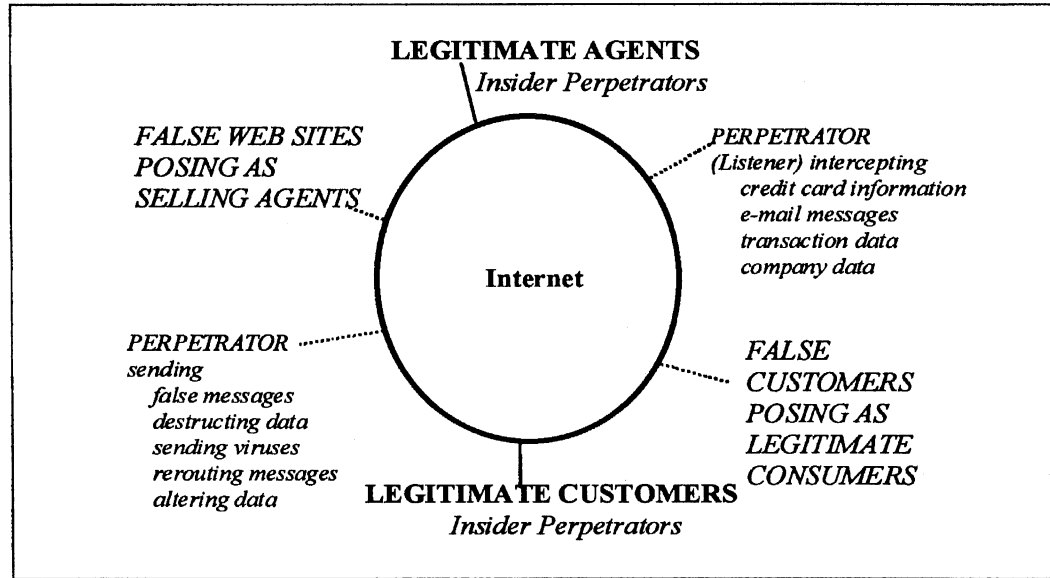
LEGITIMATE AGENTS
Insider Perpetrators

FALSE WEB SITES POSING AS SELLING AGENTS

PERPETRATOR (Listener) intercepting
credit card information
e-mail messages
transaction data
company data

Internet

PERPETRATOR sending
false messages
destructing data
sending viruses
rerouting messages
altering data

FALSE CUSTOMERS POSING AS LEGITIMATE CONSUMERS

LEGITIMATE CUSTOMERS
Insider Perpetrators